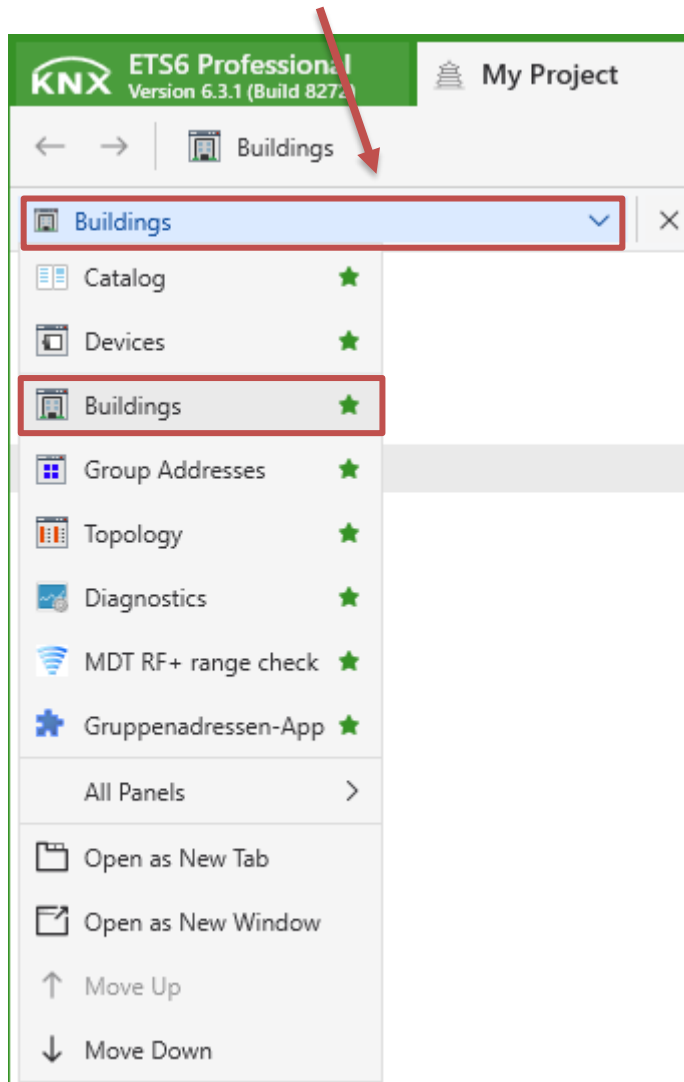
KNX ETS6 Professional
Version 6.3.1 (Build 8272)

My Project

Buildings

Buildings

Catalog

Devices

Buildings

Group Addresses

Topology

Diagnostics

MDT RF+ range check

Gruppenadressen-App

All Panels

Open as New Tab

Open as New Window

Move Up

Move Down